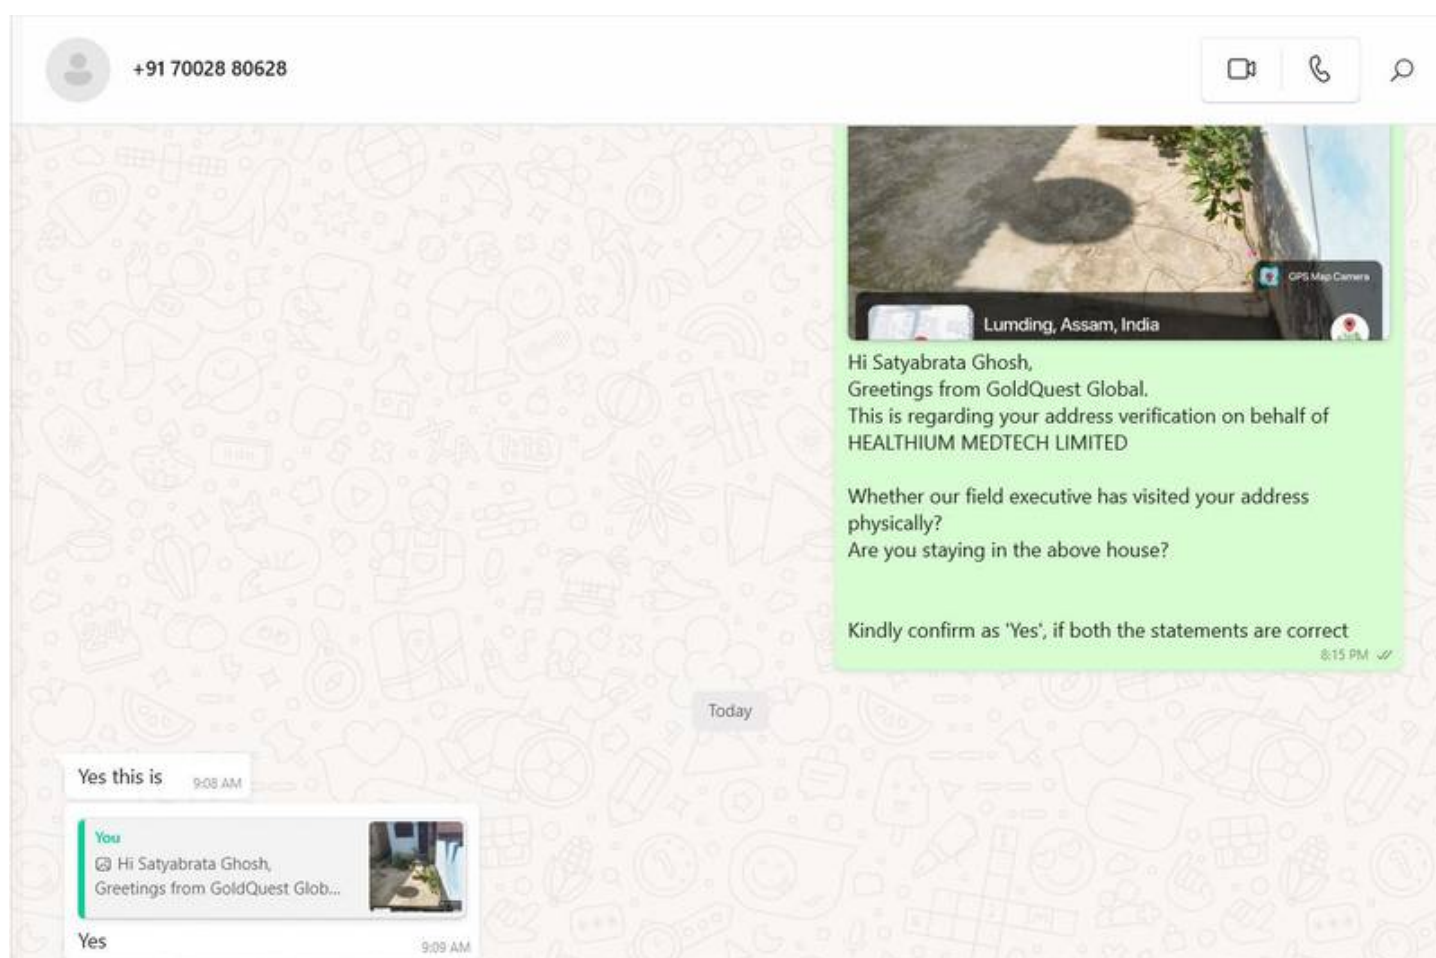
+91 70028 80628

GPS Map Camera

Lumding, Assam, India

Hi Satyabrata Ghosh,
Greetings from GoldQuest Global.
This is regarding your address verification on behalf of HEALTHIUM MEDTECH LIMITED

Whether our field executive has visited your address physically?
Are you staying in the above house?

Kindly confirm as 'Yes', if both the statements are correct
8:15 PM

Today

Yes this is 9:08 AM

You
Hi Satyabrata Ghosh,
Greetings from GoldQuest Glob...

Yes 9:09 AM